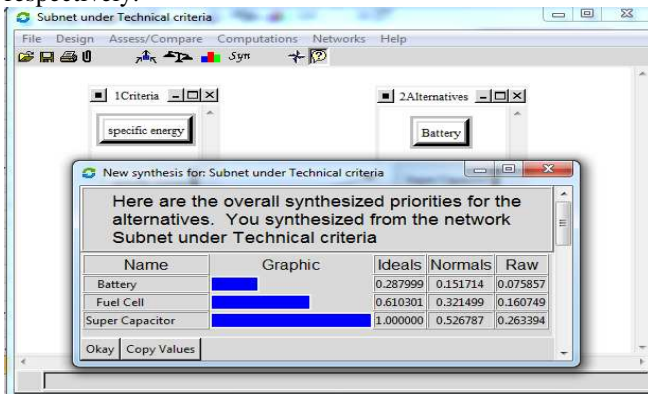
Subnet under Technical criteria

File Design Assess/Compare Computations Networks Help

Syn

1Criteria

specific energy

2Alternatives

Battery

New synthesis for: Subnet under Technical criteria

Here are the overall synthesized priorities for the alternatives. You synthesized from the network Subnet under Technical criteria

| Name | Graphic | Ideals | Normals | Raw |
|---|---|---|---|---|
| Battery | | 0.287999 | 0.151714 | 0.075857 |
| Fuel Cell | | 0.610301 | 0.321499 | 0.160749 |
| Super Capacitor | | 1.000000 | 0.526787 | 0.263394 |

Okay Copy Values